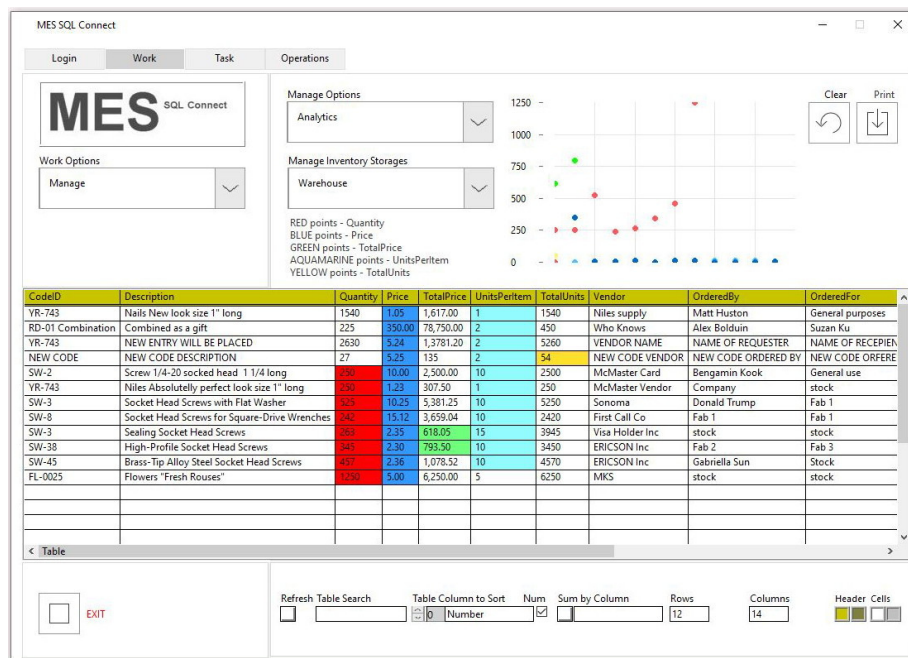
MES SQL Connect

Login | Work | Task | Operations

MES SQL Connect

Work Options
Manage

Manage Options
Analytics

Manage Inventory Storages
Warehouse

RED points - Quantity
BLUE points - Price
GREEN points - TotalPrice
AQUAMARINE points - UnitsPerItem
YELLOW points - TotalUnits

1250
1000
750
500
250
0

Clear
Print

| CodeID | Description | Quantity | Price | TotalPrice | UnitsPerItem | TotalUnits | Vendor | OrderedBy | OrderedFor |
|---|---|---|---|---|---|---|---|---|---|
| YR-743 | Nails New look size 1" long | 1540 | 1.05 | 1,617.00 | 1 | 1540 | Niles supply | Matt Huston | General purposes |
| RD-01 Combination | Combined as a gift | 225 | 350.00 | 78,750.00 | 2 | 450 | Who Knows | Alex Bolduin | Suzan Ku |
| YR-743 | NEW ENTRY WILL BE PLACED | 2630 | 5.24 | 1,3781.20 | 2 | 5260 | VENDOR NAME | NAME OF REQUESTER | NAME OF RECEPIEN |
| NEW CODE | NEW CODE DESCRIPTION | 27 | 5.25 | 135 | 2 | 54 | NEW CODE VENDOR | NEW CODE ORDERED BY | NEW CODE ORDERE |
| SW-2 | Screw 1/4-20 socked head 1 1/4 long | 250 | 10.00 | 2,500.00 | 10 | 2500 | McMaster Card | Bengamin Kook | General use |
| YR-743 | Niles Absolutelly perfect look size 1" long | 250 | 1.23 | 307.50 | 1 | 250 | McMaster Vendor | Company | stock |
| SW-3 | Socket Head Screws with Flat Washer | 525 | 10.25 | 5,381.25 | 10 | 5250 | Sonoma | Donald Trump | Fab 1 |
| SW-8 | Socket Head Screws for Square-Drive Wrenches | 242 | 15.12 | 3,659.04 | 10 | 2420 | First Call Co | Fab 1 | Fab 1 |
| SW-3 | Sealing Socket Head Screws | 263 | 2.35 | 618.05 | 15 | 3945 | Visa Holder Inc | stock | stock |
| SW-38 | High-Profile Socket Head Screws | 345 | 2.30 | 793.50 | 10 | 3450 | ERICSON Inc | Fab 2 | Fab 3 |
| SW-45 | Brass-Tip Alloy Steel Socket Head Screws | 457 | 2.36 | 1,078.52 | 10 | 4570 | ERICSON Inc | Gabriella Sun | Stock |
| FL-0025 | Flowers "Fresh Rouses" | 1250 | 5.00 | 6,250.00 | 5 | 6250 | MKS | stock | stock |

< Table >

EXIT

Refresh Table Search
Table Column to Sort 0 Number
Num
Sum by Column
Rows 12
Columns 14
Header Cells